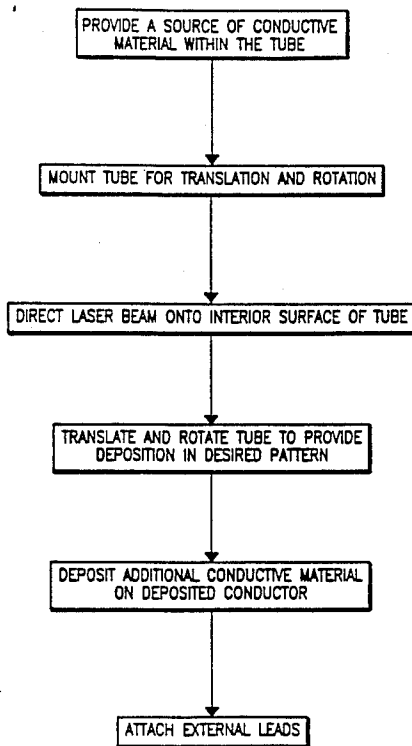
PROVIDE A SOURCE OF CONDUCTIVE MATERIAL WITHIN THE TUBE

MOUNT TUBE FOR TRANSLATION AND ROTATION

DIRECT LASER BEAM ONTO INTERIOR SURFACE OF TUBE

TRANSLATE AND ROTATE TUBE TO PROVIDE DEPOSITION IN DESIRED PATTERN

DEPOSIT ADDITIONAL CONDUCTIVE MATERIAL ON DEPOSITED CONDUCTOR

ATTACH EXTERNAL LEADS